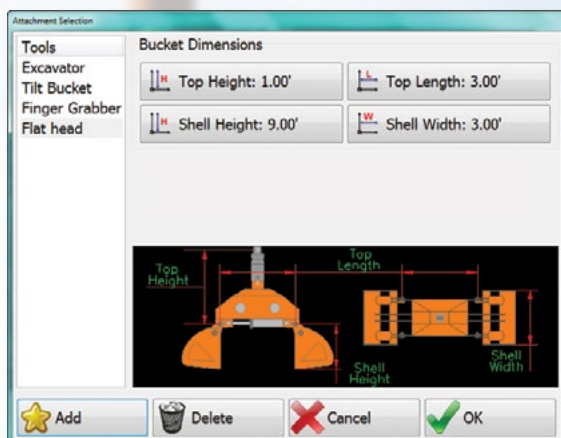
Attachment Selection

Tools
Excavator
Tilt Bucket
Finger Grabber
Flat head

Bucket Dimensions

H Top Height: 1.00'
L Top Length: 3.00'
H Shell Height: 9.00'
W Shell Width: 3.00'

Top Height
Top Length
Shell Height
Shell Width

Add
Delete
Cancel
OK